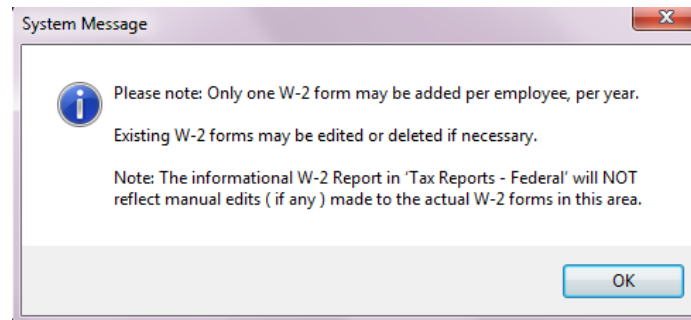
System Message

Please note: Only one W-2 form may be added per employee, per year.

Existing W-2 forms may be edited or deleted if necessary.

Note: The informational W-2 Report in 'Tax Reports - Federal' will NOT reflect manual edits ( if any ) made to the actual W-2 forms in this area.

OK